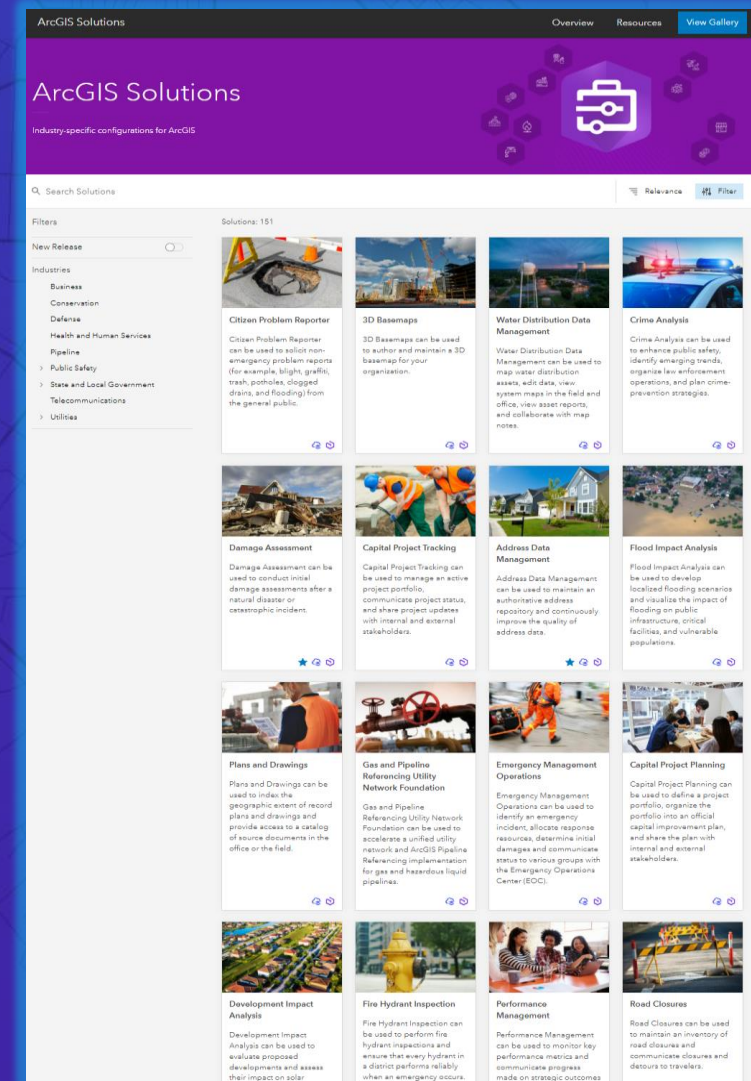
ArcGIS Solutions

Overview Resources View Gallery

ArcGIS Solutions

Industry-specific configurations for ArcGIS

Search Solutions

Relevance Filter

Filters

New Release

Industries

Business
Conservation
Defense
Health and Human Services
Pipeline
Public Safety
State and Local Government
Telecommunications
Utilities

Solutions: 151

Citizen Problem Reporter
Citizen Problem Reporter can be used to solicit non-emergency problem reports (for example, blight, graffiti, trash, potholes, clogged drains, and flooding) from the general public.

3D Basemaps
3D Basemaps can be used to author and maintain a 3D basemap for your organization.

Water Distribution Data Management
Water Distribution Data Management can be used to map water distribution assets, edit data, view system maps in the field and office, view asset reports, and collaborate with map notes.

Crime Analysis
Crime Analysis can be used to enhance public safety, identify emerging trends, organize law enforcement operations, and plan crime-prevention strategies.

Damage Assessment
Damage Assessment can be used to conduct initial damage assessments after a natural disaster or catastrophic incident.

Capital Project Tracking
Capital Project Tracking can be used to manage an active project portfolio, communicate project status, and share project updates with internal and external stakeholders.

Address Data Management
Address Data Management can be used to maintain an authoritative address repository and continuously improve the quality of address data.

Flood Impact Analysis
Flood Impact Analysis can be used to develop localized flooding scenarios and visualize the impact of flooding on public infrastructure, critical facilities, and vulnerable populations.

Plans and Drawings
Plans and Drawings can be used to index the geographic extent of record plans and drawings and provide access to a catalog of source documents in the office or the field.

Gas and Pipeline Referencing Utility Network Foundation
Gas and Pipeline Referencing Utility Network Foundation can be used to accelerate a unified utility network and ArcGIS Pipeline Referencing implementation for gas and hazardous liquid pipelines.

Emergency Management Operations
Emergency Management Operations can be used to identify an emergency incident, allocate response resources, determine initial damages and communicate status to various groups with the Emergency Operations Center (EOC).

Capital Project Planning
Capital Project Planning can be used to define a project portfolio, organize the portfolio into an official capital improvement plan, and share the plan with internal and external stakeholders.

Development Impact Analysis
Development Impact Analysis can be used to evaluate proposed developments and assess their impact on solar

Fire Hydrant Inspection
Fire Hydrant Inspection can be used to perform fire hydrant inspections and ensure that every hydrant in a district performs reliably when an emergency occurs.

Performance Management
Performance Management can be used to monitor key performance metrics and communicate progress made on strategic outcomes

Road Closures
Road Closures can be used to maintain an inventory of road closures and communicate closures and detours to travelers.